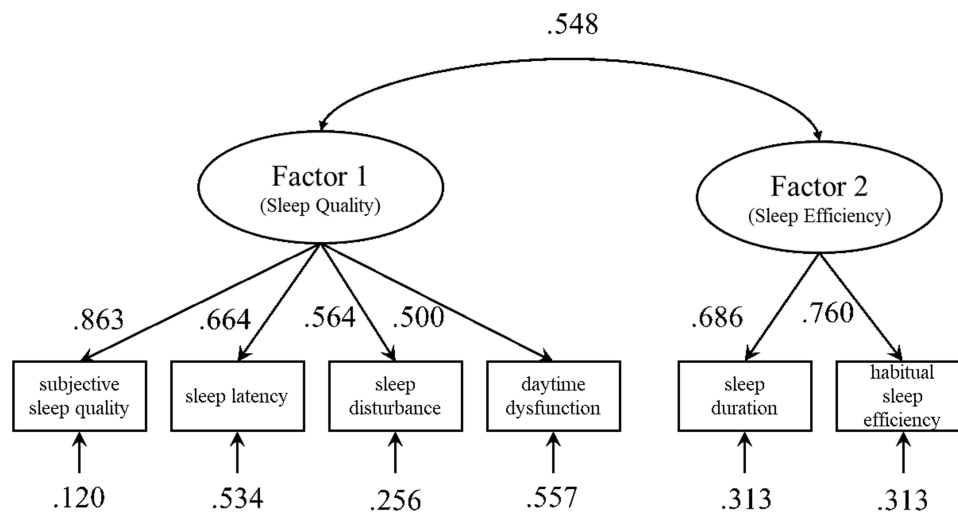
.548

Factor 1
(Sleep Quality)

Factor 2
(Sleep Efficiency)

.863
.664
.564
.500
.686
.760

subjective sleep quality
sleep latency
sleep disturbance
daytime dysfunction
sleep duration
habitual sleep efficiency

.120
.534
.256
.557
.313
.313